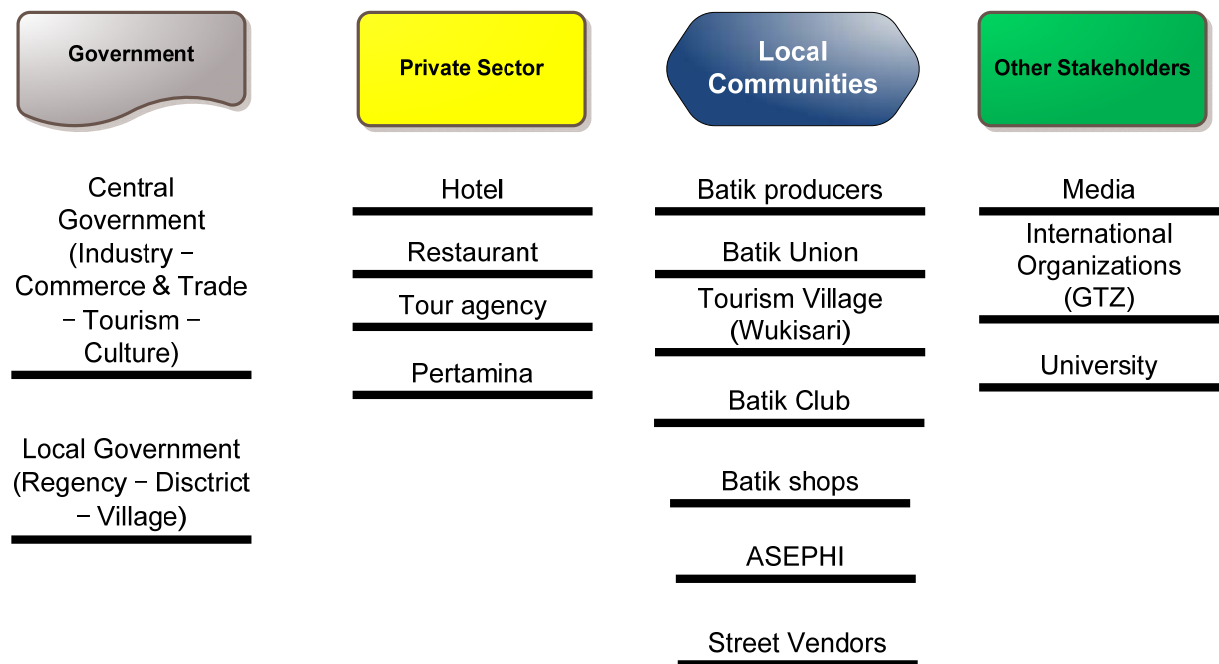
Government

Central Government (Industry − Commerce & Trade − Tourism − Culture)

Local Government (Regency − Disctrict − Village)

Private Sector

Hotel

Restaurant

Tour agency

Pertamina

Local Communities

Batik producers

Batik Union

Tourism Village (Wukisari)

Batik Club

Batik shops

ASEPHI

Street Vendors

Other Stakeholders

Media

International Organizations (GTZ)

University